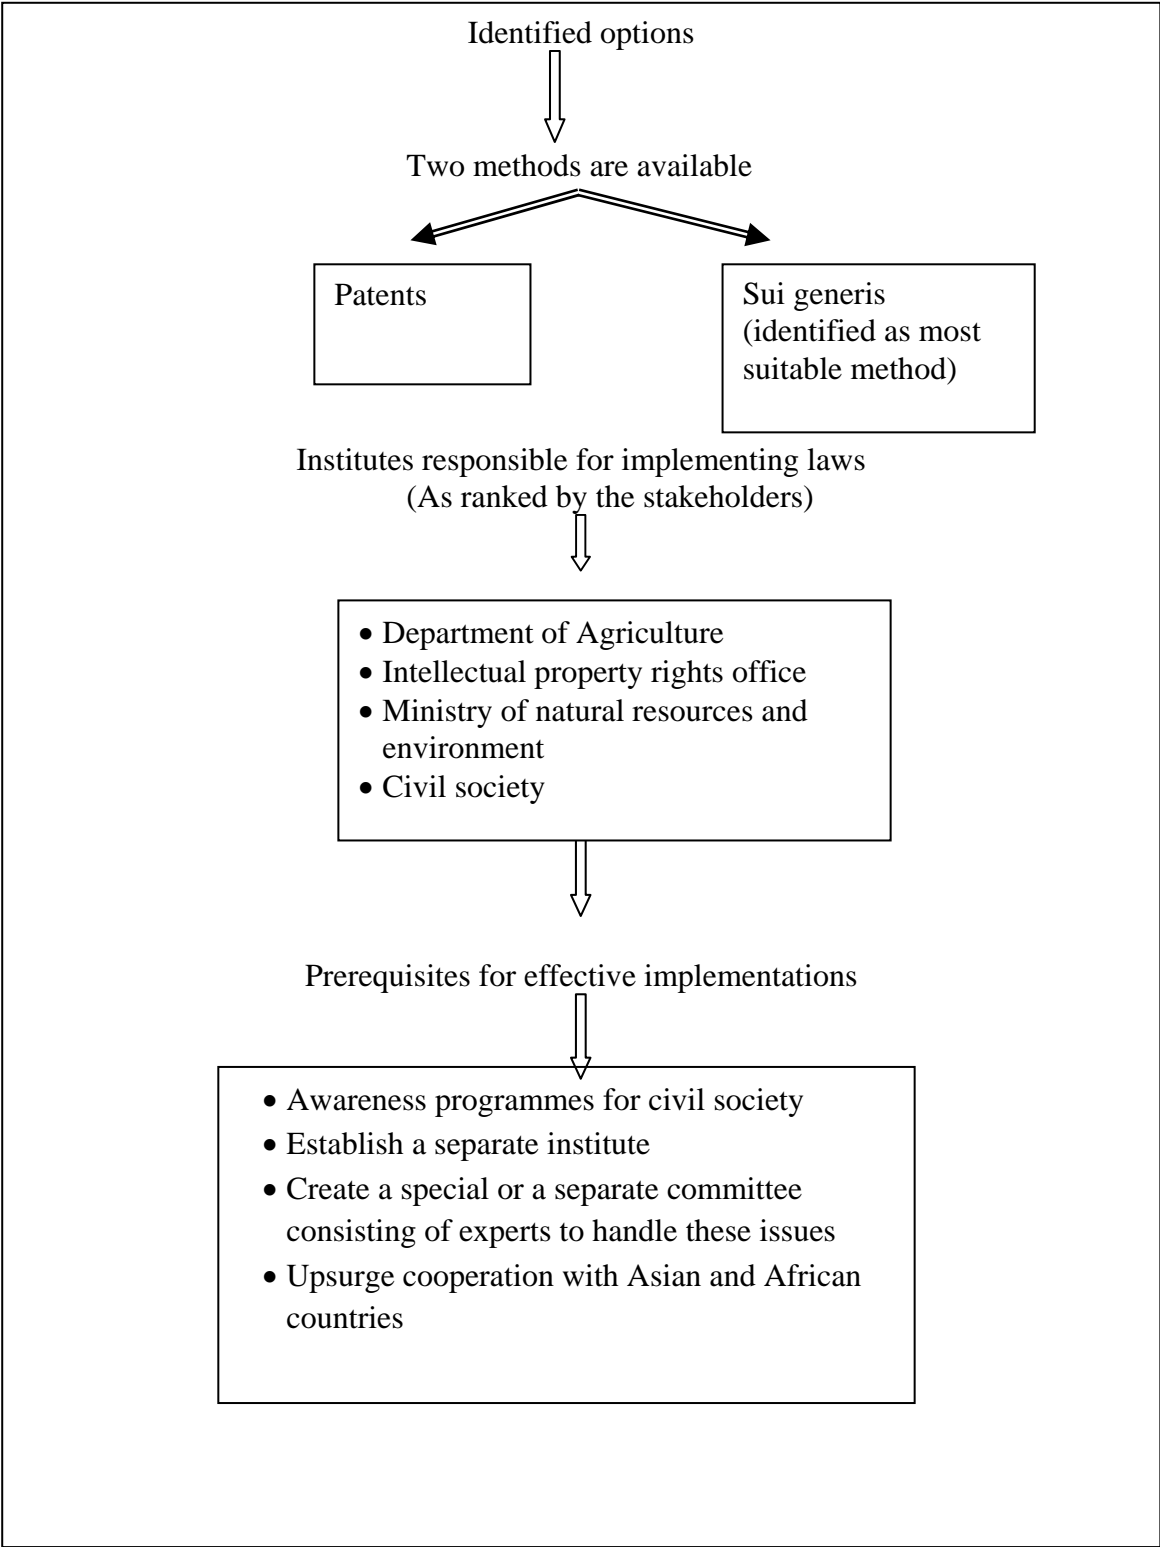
Identified options

Two methods are available

Patents

Sui generis (identified as most suitable method)

Institutes responsible for implementing laws (As ranked by the stakeholders)

- Department of Agriculture
- Intellectual property rights office
- Ministry of natural resources and environment
- Civil society

Prerequisites for effective implementations

- Awareness programmes for civil society
- Establish a separate institute
- Create a special or a separate committee consisting of experts to handle these issues
- Upsurge cooperation with Asian and African countries